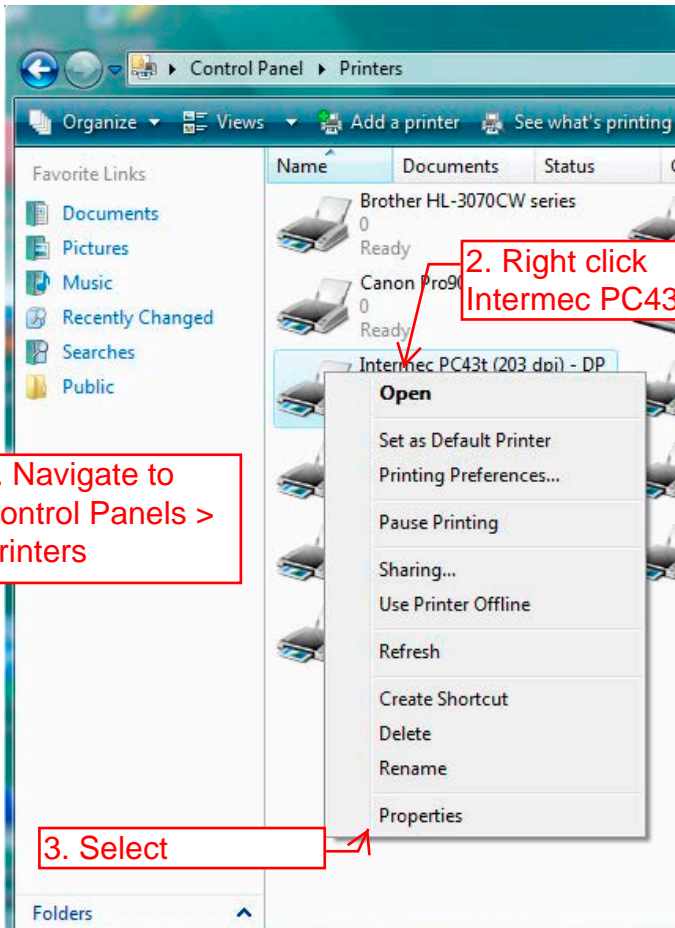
Control Panel ▸ Printers

Organize ▾ Views ▾ Add a printer See what's printing

Favorite Links

Documents
Pictures
Music
Recently Changed
Searches
Public

Name Documents Status

Brother HL-3070CW series
0
Ready

Canon Pro9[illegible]
0
Ready

2. Right click Intermec PC43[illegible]

Intermec PC43t (203 dpi) - DP

. Navigate to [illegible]ontrol Panels > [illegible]rinters

Open
Set as Default Printer
Printing Preferences...
Pause Printing
Sharing...
Use Printer Offline
Refresh
Create Shortcut
Delete
Rename
Properties

3. Select

Folders